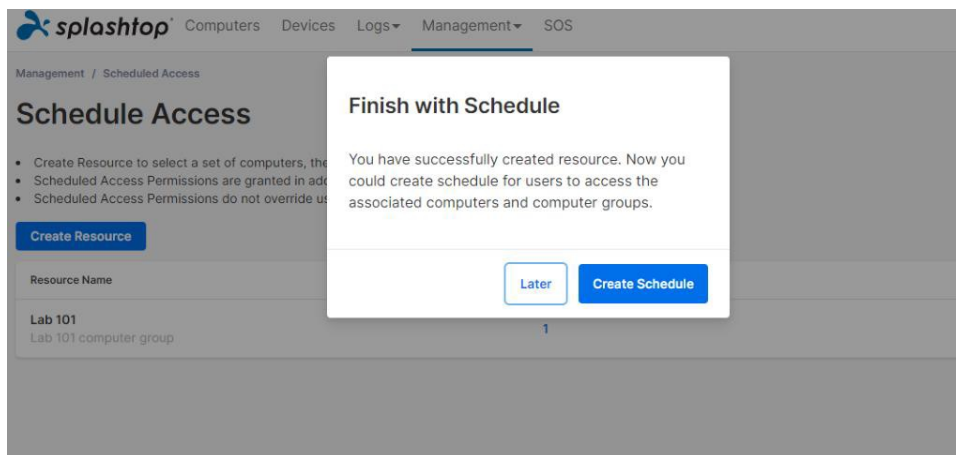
splashtop Computers Devices Logs▾ Management▾ SOS

Management / Scheduled Access

Schedule Access

• Create Resource to select a set of computers, the
• Scheduled Access Permissions are granted in add
• Scheduled Access Permissions do not override us

Create Resource

Resource Name

Lab 101
Lab 101 computer group

1

Finish with Schedule

You have successfully created resource. Now you could create schedule for users to access the associated computers and computer groups.

Later Create Schedule